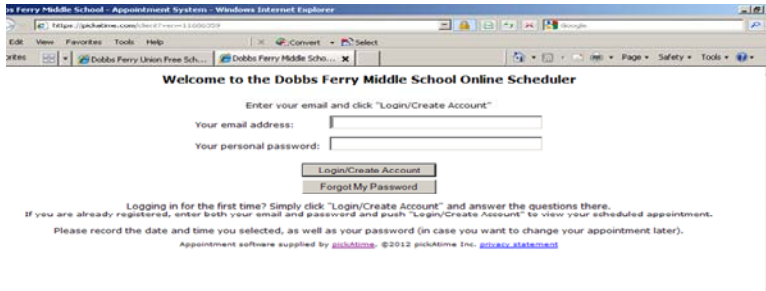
s Ferry Middle School - Appointment System - Windows Internet Explorer

https://pickatime.com/client?ven=11600359

Google

Edit View Favorites Tools Help

Convert Select

orites

Dobbs Ferry Union Free Sch...

Dobbs Ferry Middle Scho...

Page Safety Tools

Welcome to the Dobbs Ferry Middle School Online Scheduler

Enter your email and click "Login/Create Account"

Your email address:

Your personal password:

Login/Create Account

Forgot My Password

Logging in for the first time? Simply click "Login/Create Account" and answer the questions there.
If you are already registered, enter both your email and password and push "Login/Create Account" to view your scheduled appointment.

Please record the date and time you selected, as well as your password (in case you want to change your appointment later).

Appointment software supplied by pickAtime. ©2012 pickAtime Inc. privacy statement